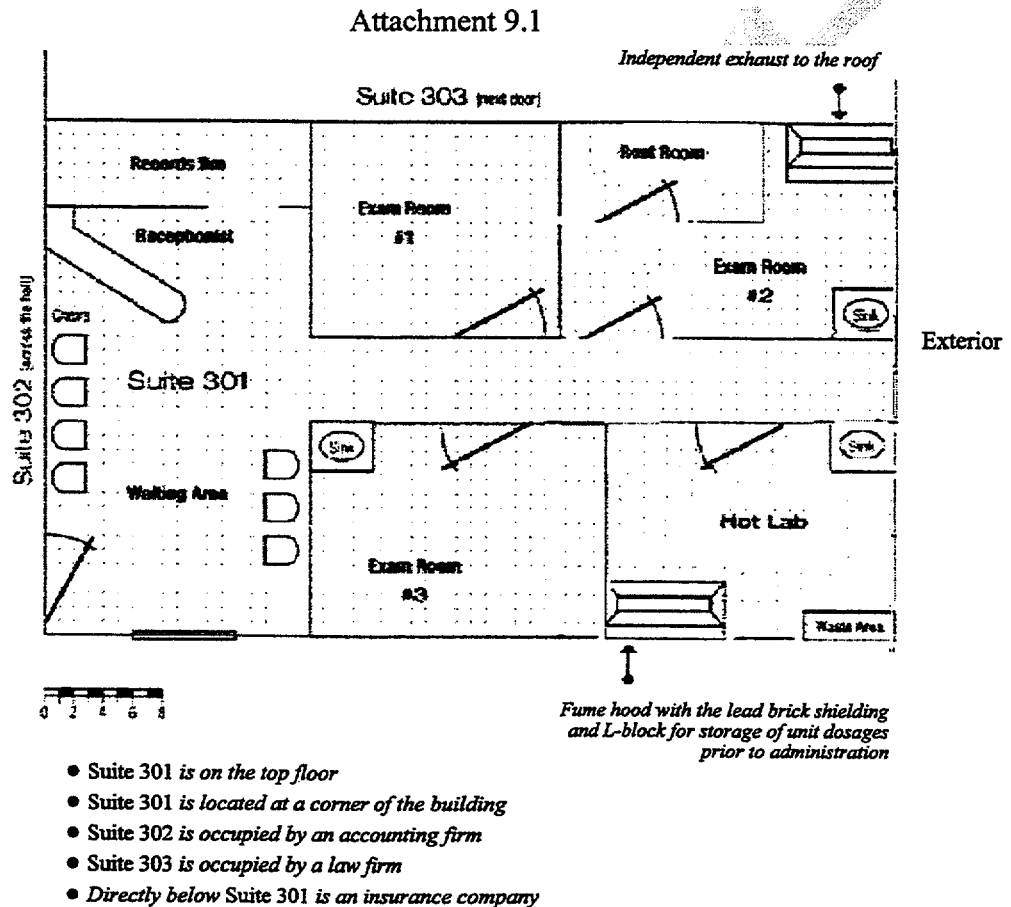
Attachment 9.1

Independent exhaust to the roof

Suite 303 (next door)

Records Rm

Receptionist

Exam Room #1

Rest Room

Exam Room #2

Sink

Exterior

Chairs

Suite 302 (across the hall)

Suite 301

Sink

Sink

Waiting Area

Hot Lab

Exam Room #3

Waste Area

0 2 4 6 8

Fume hood with the lead brick shielding and L-block for storage of unit dosages prior to administration

• Suite 301 is on the top floor
• Suite 301 is located at a corner of the building
• Suite 302 is occupied by an accounting firm
• Suite 303 is occupied by a law firm
• Directly below Suite 301 is an insurance company